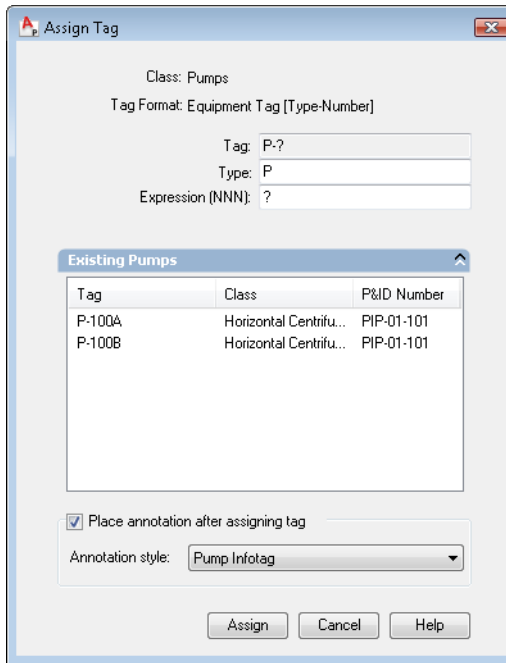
Assign Tag

Class: Pumps

Tag Format: Equipment Tag [Type-Number]

Tag: P-?

Type: P

Expression (NNN): ?

Existing Pumps

| Tag | Class | P&ID Number |
|---|---|---|
| P-100A | Horizontal Centrifu... | PIP-01-101 |
| P-100B | Horizontal Centrifu... | PIP-01-101 |

Place annotation after assigning tag

Annotation style: Pump Infotag

Assign | Cancel | Help